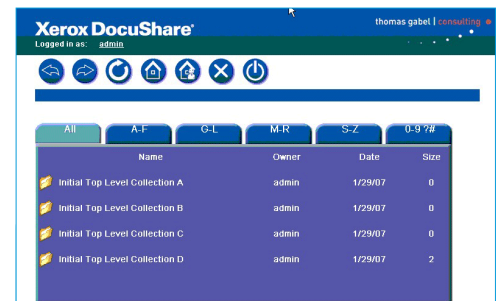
Xerox DocuShare®

thomas gabel | consulting

Logged in as: admin

| All | A-F | G-L | M-R | S-Z | 0-9 ?# |
|---|---|---|---|---|---|

| Name | Owner | Date | Size |
|---|---|---|---|
| Initial Top Level Collection A | admin | 1/29/07 | 0 |
| Initial Top Level Collection B | admin | 1/29/07 | 0 |
| Initial Top Level Collection C | admin | 1/29/07 | 0 |
| Initial Top Level Collection D | admin | 1/29/07 | 2 |